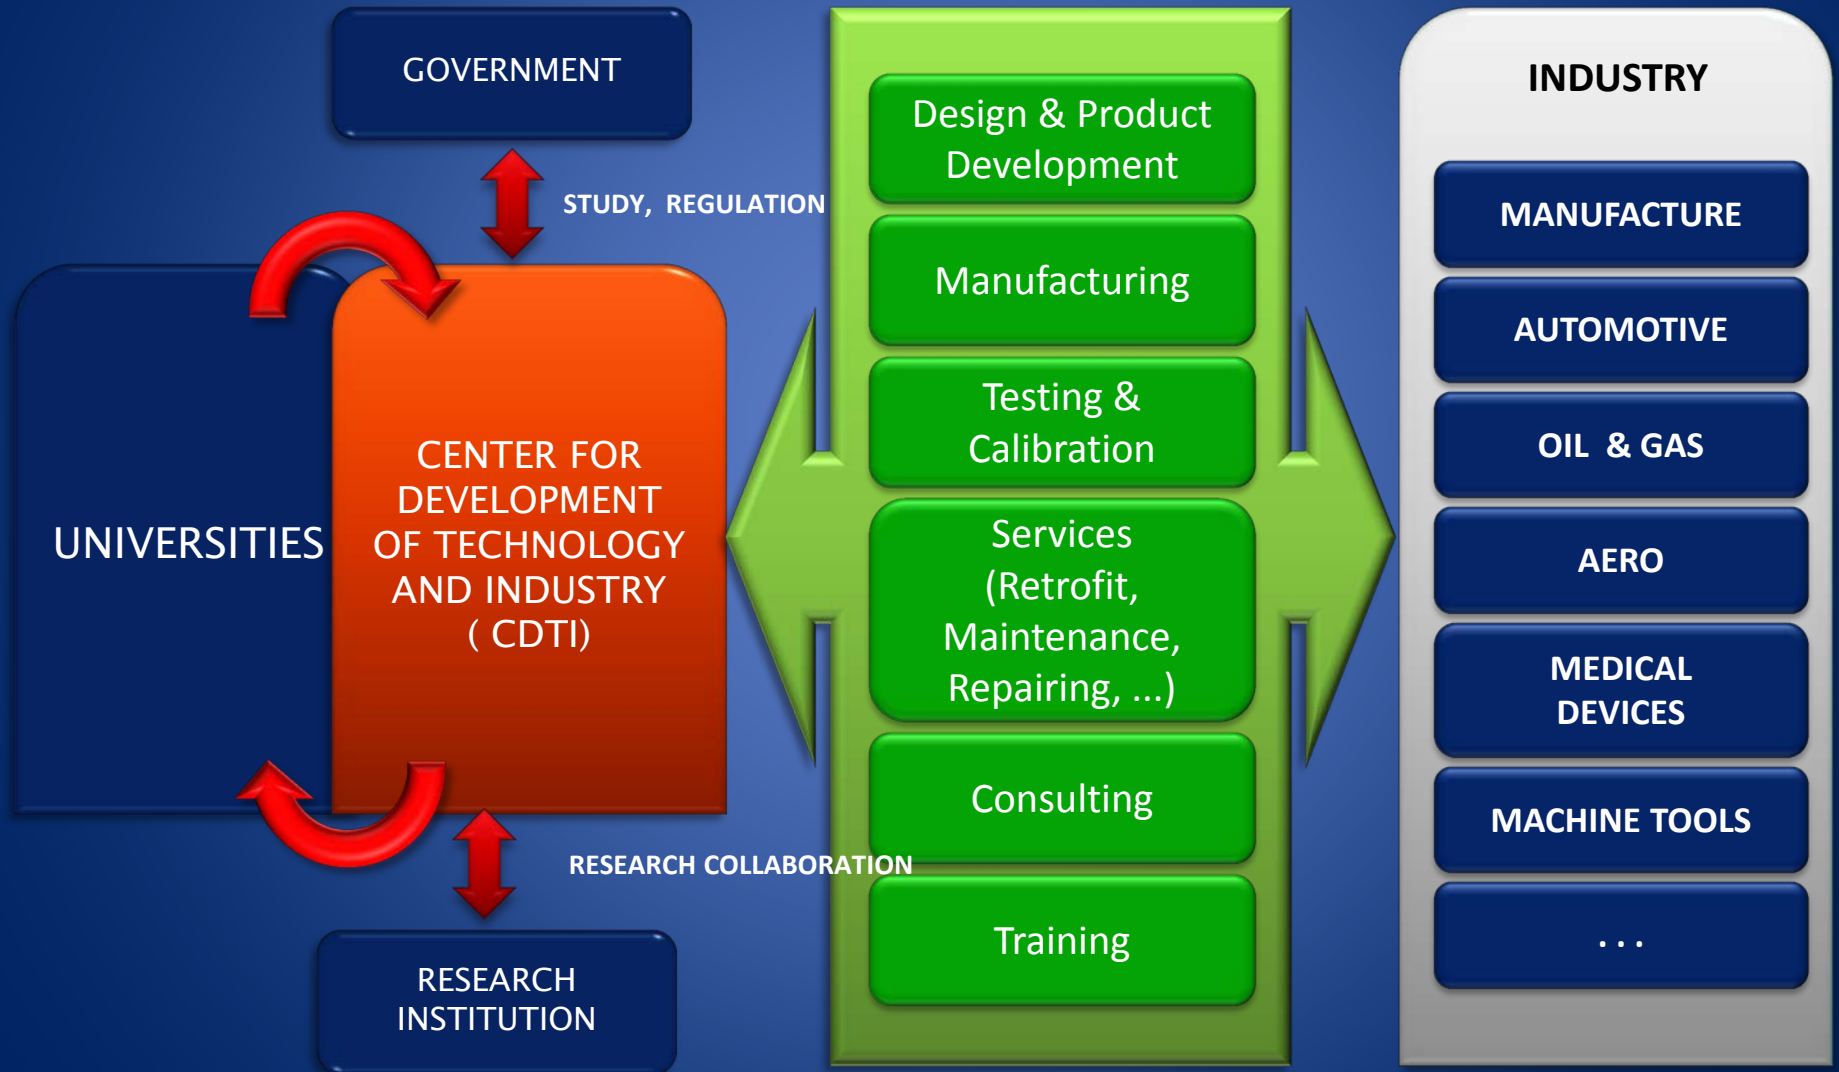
GOVERNMENT

STUDY, REGULATION

UNIVERSITIES

CENTER FOR DEVELOPMENT OF TECHNOLOGY AND INDUSTRY ( CDTI)

RESEARCH COLLABORATION

RESEARCH INSTITUTION

Design & Product Development

Manufacturing

Testing & Calibration

Services (Retrofit, Maintenance, Repairing, ...)

Consulting

Training

INDUSTRY

MANUFACTURE

AUTOMOTIVE

OIL & GAS

AERO

MEDICAL DEVICES

MACHINE TOOLS

. . .